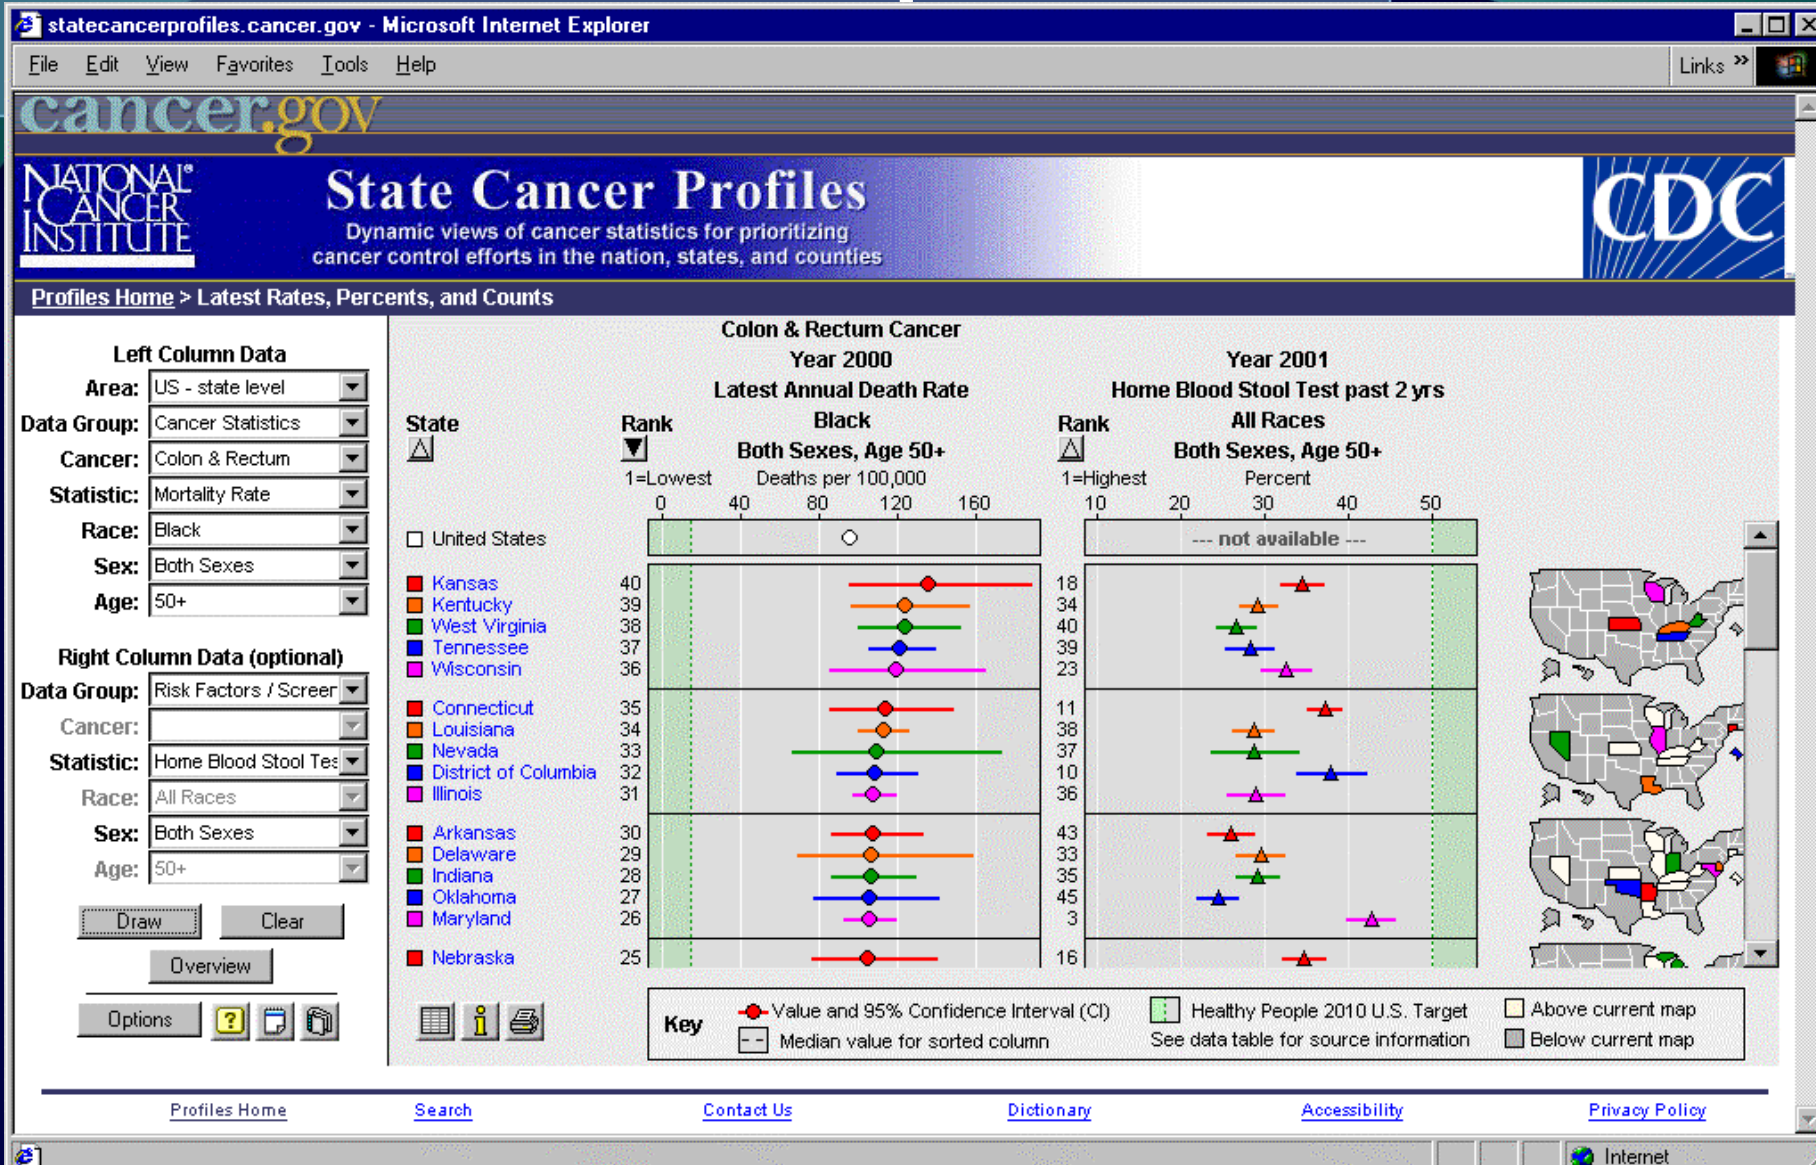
statecancerprofiles.cancer.gov - Microsoft Internet Explorer

File Edit View Favorites Tools Help

Links »

cancer.gov

NATIONAL CANCER INSTITUTE

State Cancer Profiles

Dynamic views of cancer statistics for prioritizing cancer control efforts in the nation, states, and counties

CDC

Profiles Home > Latest Rates, Percents, and Counts

Left Column Data

Area: US - state level

Data Group: Cancer Statistics

Cancer: Colon & Rectum

Statistic: Mortality Rate

Race: Black

Sex: Both Sexes

Age: 50+

Right Column Data (optional)

Data Group: Risk Factors / Screen

Cancer:

Statistic: Home Blood Stool Tes

Race: All Races

Sex: Both Sexes

Age: 50+

Draw Clear

Overview

Options

Colon & Rectum Cancer

Year 2000

Latest Annual Death Rate

Black

Both Sexes, Age 50+

Deaths per 100,000

Year 2001

Home Blood Stool Test past 2 yrs

All Races

Both Sexes, Age 50+

Percent

State

Rank 1=Lowest

Rank 1=Highest

0 40 80 120 160

10 20 30 40 50

United States

--- not available ---

| State | Rank | Rank |
|---|---|---|
| Kansas | 40 | 18 |
| Kentucky | 39 | 34 |
| West Virginia | 38 | 40 |
| Tennessee | 37 | 39 |
| Wisconsin | 36 | 23 |
| Connecticut | 35 | 11 |
| Louisiana | 34 | 38 |
| Nevada | 33 | 37 |
| District of Columbia | 32 | 10 |
| Illinois | 31 | 36 |
| Arkansas | 30 | 43 |
| Delaware | 29 | 33 |
| Indiana | 28 | 35 |
| Oklahoma | 27 | 45 |
| Maryland | 26 | 3 |
| Nebraska | 25 | 16 |

Key

Value and 95% Confidence Interval (CI)

Median value for sorted column

Healthy People 2010 U.S. Target

See data table for source information

Above current map

Below current map

Profiles Home Search Contact Us Dictionary Accessibility Privacy Policy

Internet